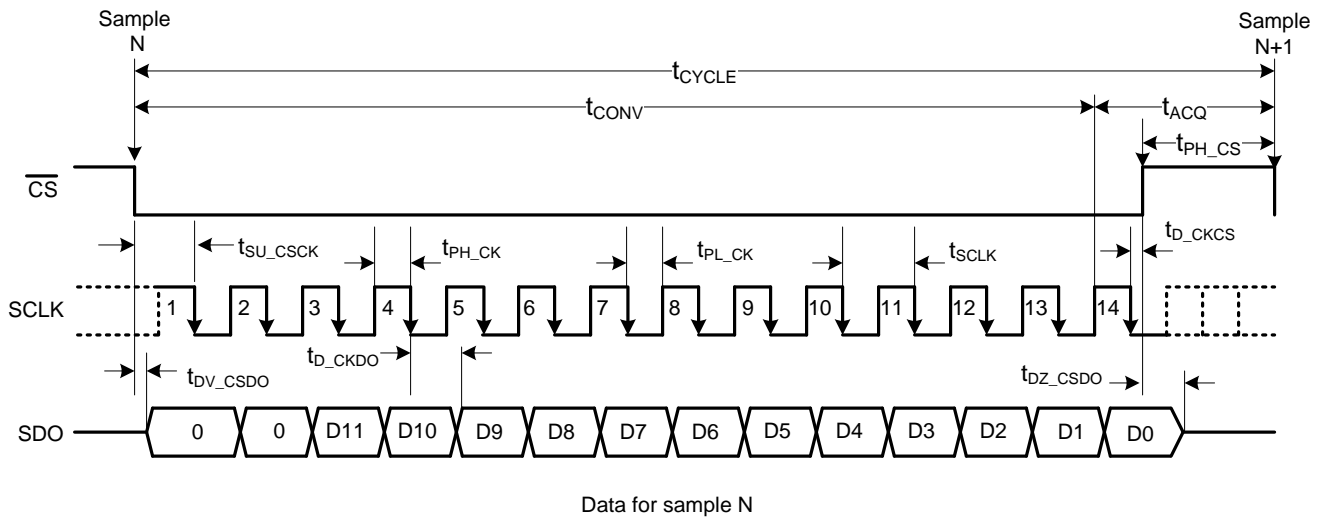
Sample N

Sample N+1

$t_{CYCLE}$

$t_{CONV}$

$t_{ACQ}$

$t_{PH\_CS}$

$\overline{CS}$

$t_{SU\_CSCK}$

$t_{PH\_CK}$

$t_{PL\_CK}$

$t_{SCLK}$

$t_{D\_CKCS}$

SCLK

1 2 3 4 5 6 7 8 9 10 11 12 13 14

$t_{D\_CKDO}$

$t_{DV\_CSDO}$

$t_{DZ\_CSDO}$

SDO

0 0 D11 D10 D9 D8 D7 D6 D5 D4 D3 D2 D1 D0

Data for sample N